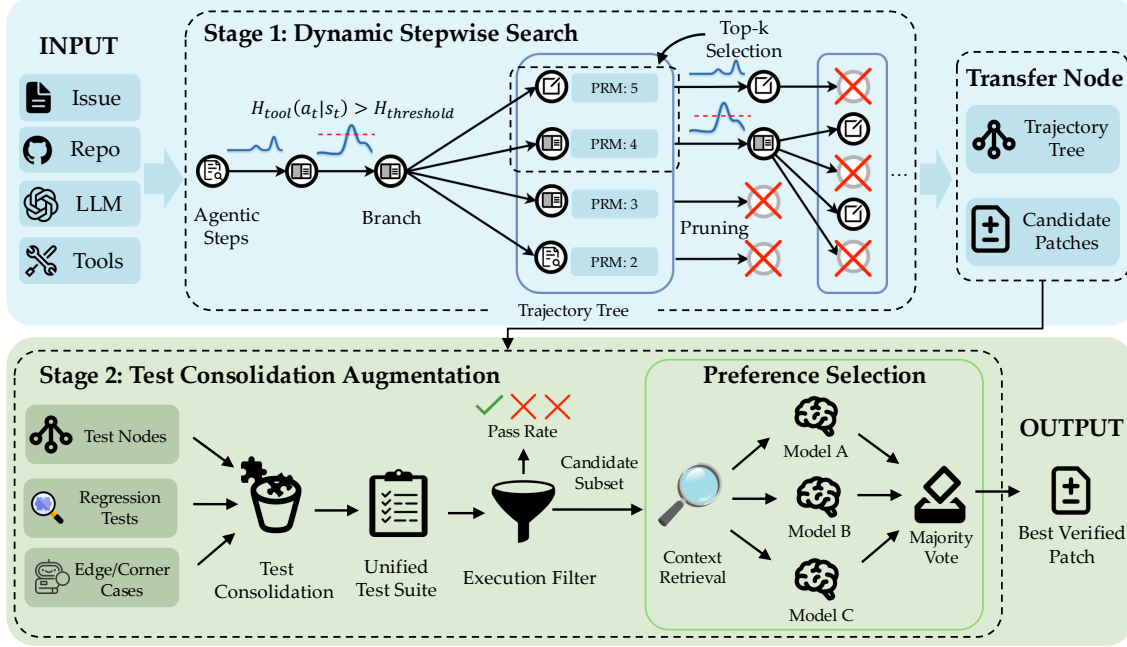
INPUT

Issue

Repo

LLM

Tools

Stage 1: Dynamic Stepwise Search

$H_{tool}(a_t|s_t) > H_{threshold}$

Agentic Steps

Branch

Top-k Selection

PRM: 5

PRM: 4

PRM: 3

PRM: 2

Pruning

Trajectory Tree

...

Transfer Node

Trajectory Tree

Candidate Patches

Stage 2: Test Consolidation Augmentation

Test Nodes

Regression Tests

Edge/Corner Cases

Test Consolidation

Unified Test Suite

Pass Rate

Execution Filter

Candidate Subset

Preference Selection

Context Retrieval

Model A

Model B

Model C

Majority Vote

OUTPUT

Best Verified Patch